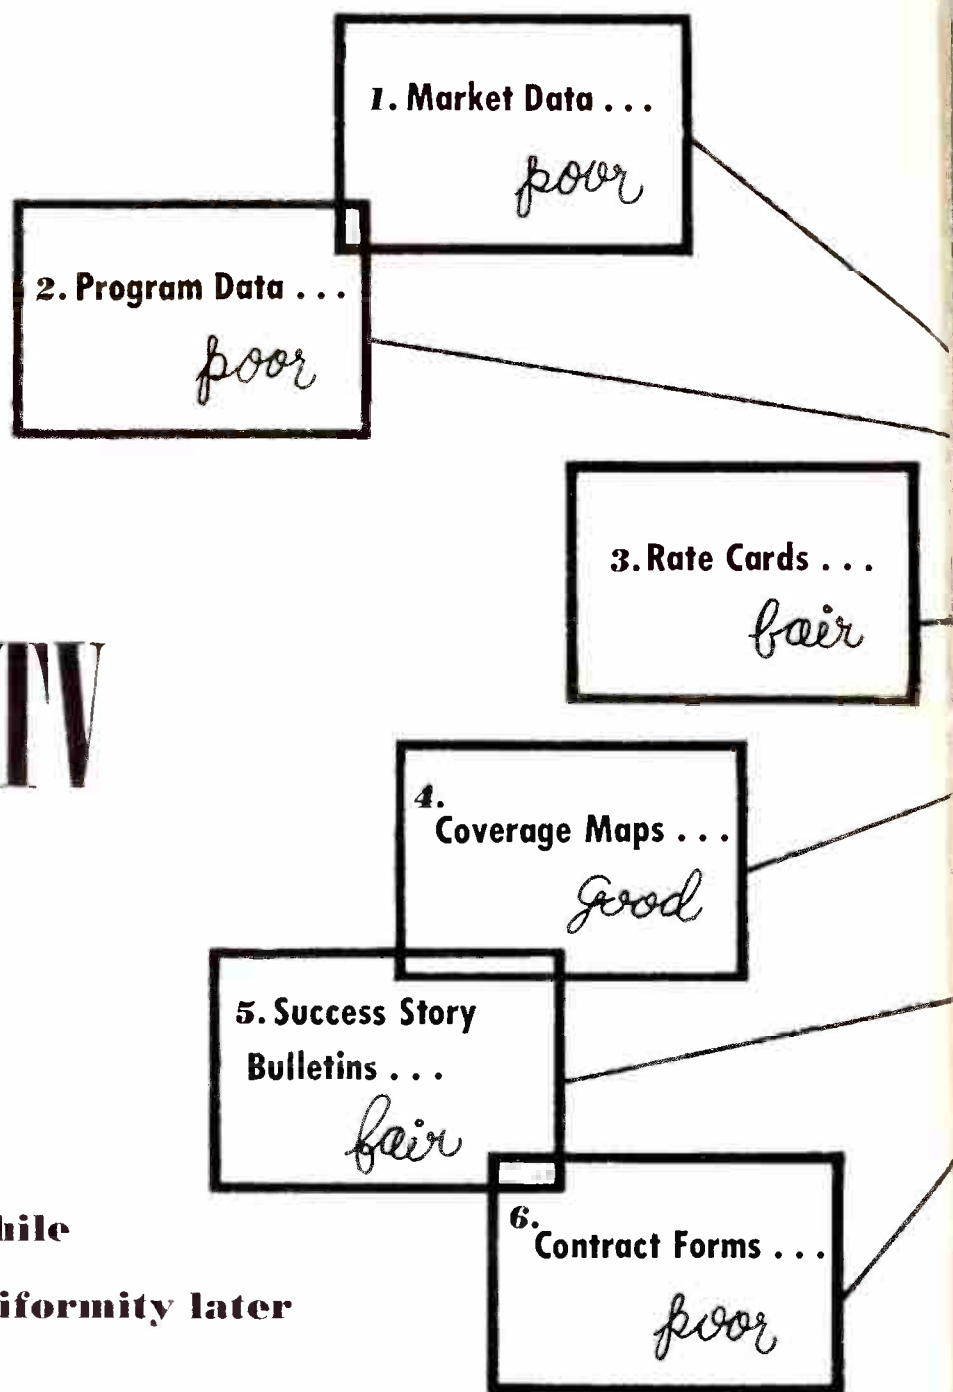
1. Market Data . . .

poor

2. Program Data . . .

poor

3. Rate Cards . . .

fair

TV

4. Coverage Maps . . .

good

5. Success Story Bulletins . . .

fair

hile

iformity later

6. Contract Forms . . .

poor